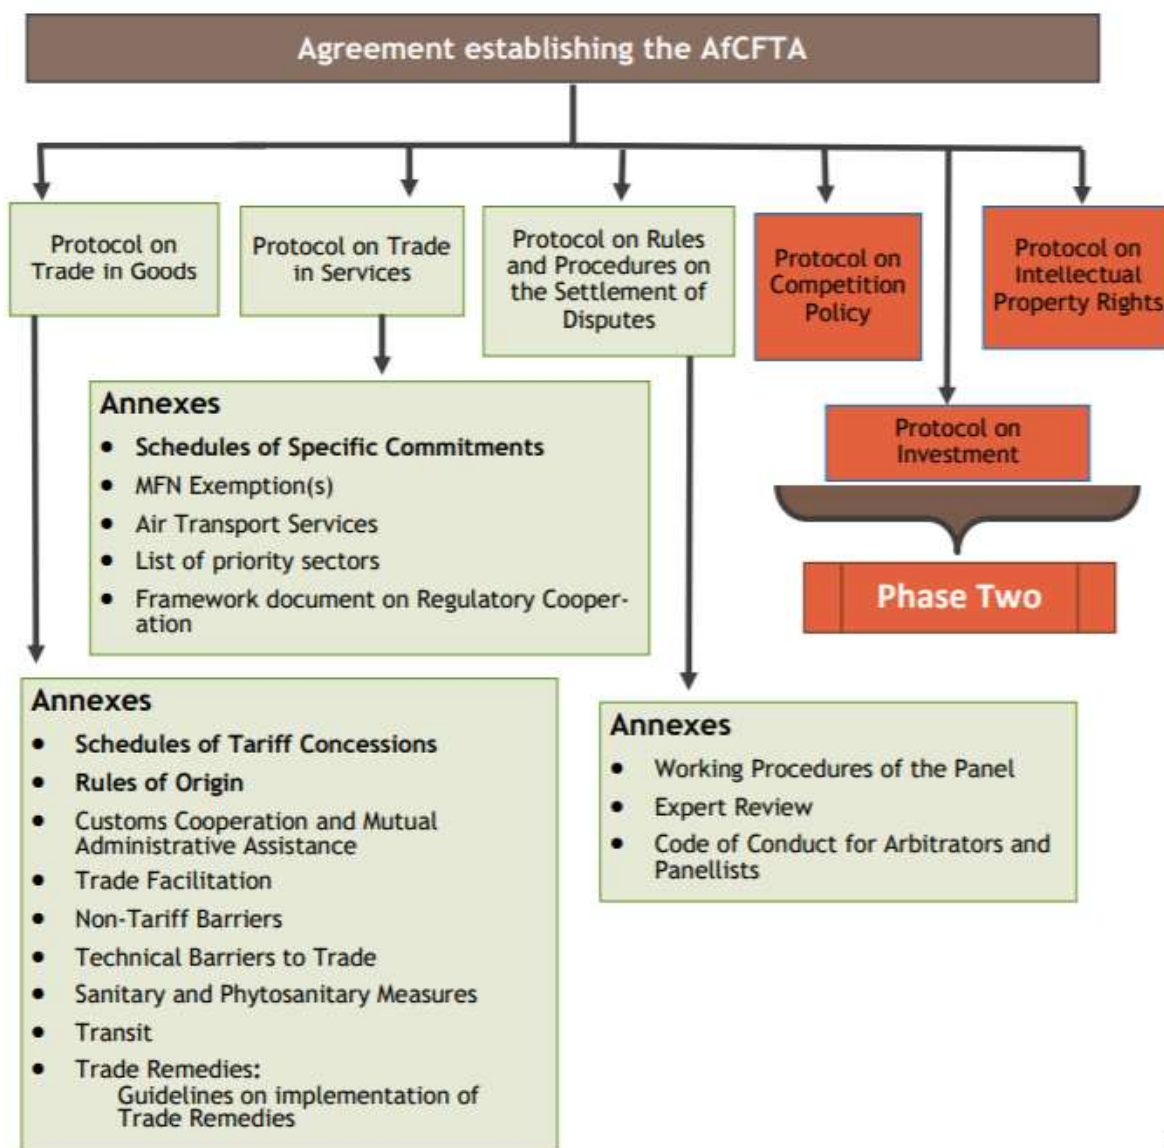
Agreement establishing the AfCFTA

Protocol on Trade in Goods

Protocol on Trade in Services

Protocol on Rules and Procedures on the Settlement of Disputes

Protocol on Competition Policy

Protocol on Intellectual Property Rights

Protocol on Investment

Phase Two

Annexes
- Schedules of Specific Commitments
- MFN Exemption(s)
- Air Transport Services
- List of priority sectors
- Framework document on Regulatory Cooperation

Annexes
- Schedules of Tariff Concessions
- Rules of Origin
- Customs Cooperation and Mutual Administrative Assistance
- Trade Facilitation
- Non-Tariff Barriers
- Technical Barriers to Trade
- Sanitary and Phytosanitary Measures
- Transit
- Trade Remedies:
  Guidelines on implementation of Trade Remedies

Annexes
- Working Procedures of the Panel
- Expert Review
- Code of Conduct for Arbitrators and Panellists